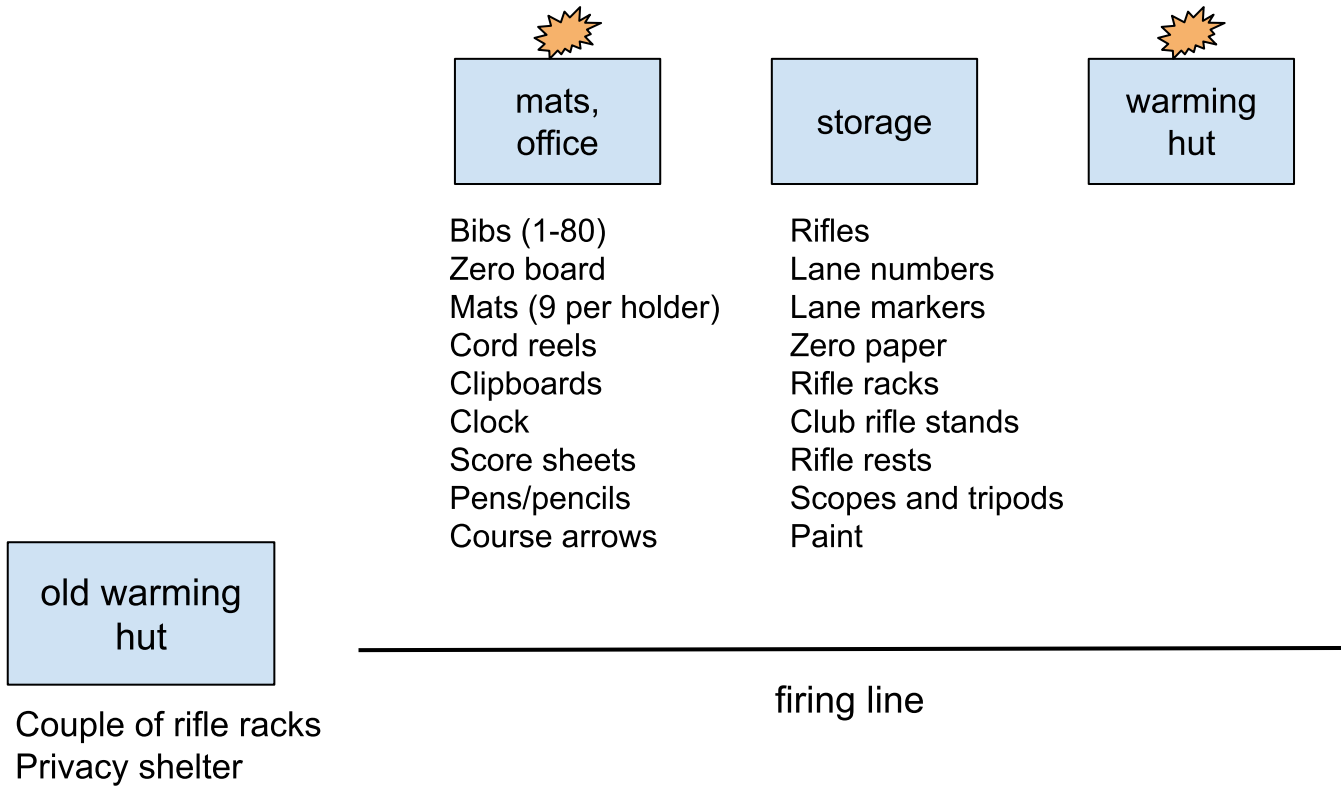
mats, office

storage

warming hut

Bibs (1-80)
Zero board
Mats (9 per holder)
Cord reels
Clipboards
Clock
Score sheets
Pens/pencils
Course arrows

Rifles
Lane numbers
Lane markers
Zero paper
Rifle racks
Club rifle stands
Rifle rests
Scopes and tripods
Paint

old warming hut

Couple of rifle racks
Privacy shelter

firing line